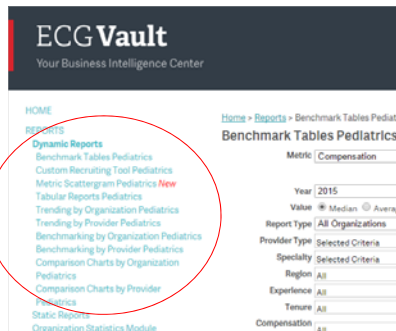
ECG Vault
Your Business Intelligence Center

HOME
REPORTS
Dynamic Reports
Benchmark Tables Pediatrics
Custom Recruiting Tool Pediatrics
Metric Scattergram Pediatrics New
Tabular Reports Pediatrics
Trending by Organization Pediatrics
Trending by Provider Pediatrics
Benchmarking by Organization Pediatrics
Benchmarking by Provider Pediatrics
Comparison Charts by Organization Pediatrics
Comparison Charts by Provider Pediatrics
Static Reports
Organization Statistics Module

Home > Reports > Benchmark Tables Pediat
Benchmark Tables Pediatrics

Metric Compensation
Year 2015
Value Median Avera
Report Type All Organizations
Provider Type Selected Criteria
Specialty Selected Criteria
Region All
Experience All
Tenure All
Compensation All